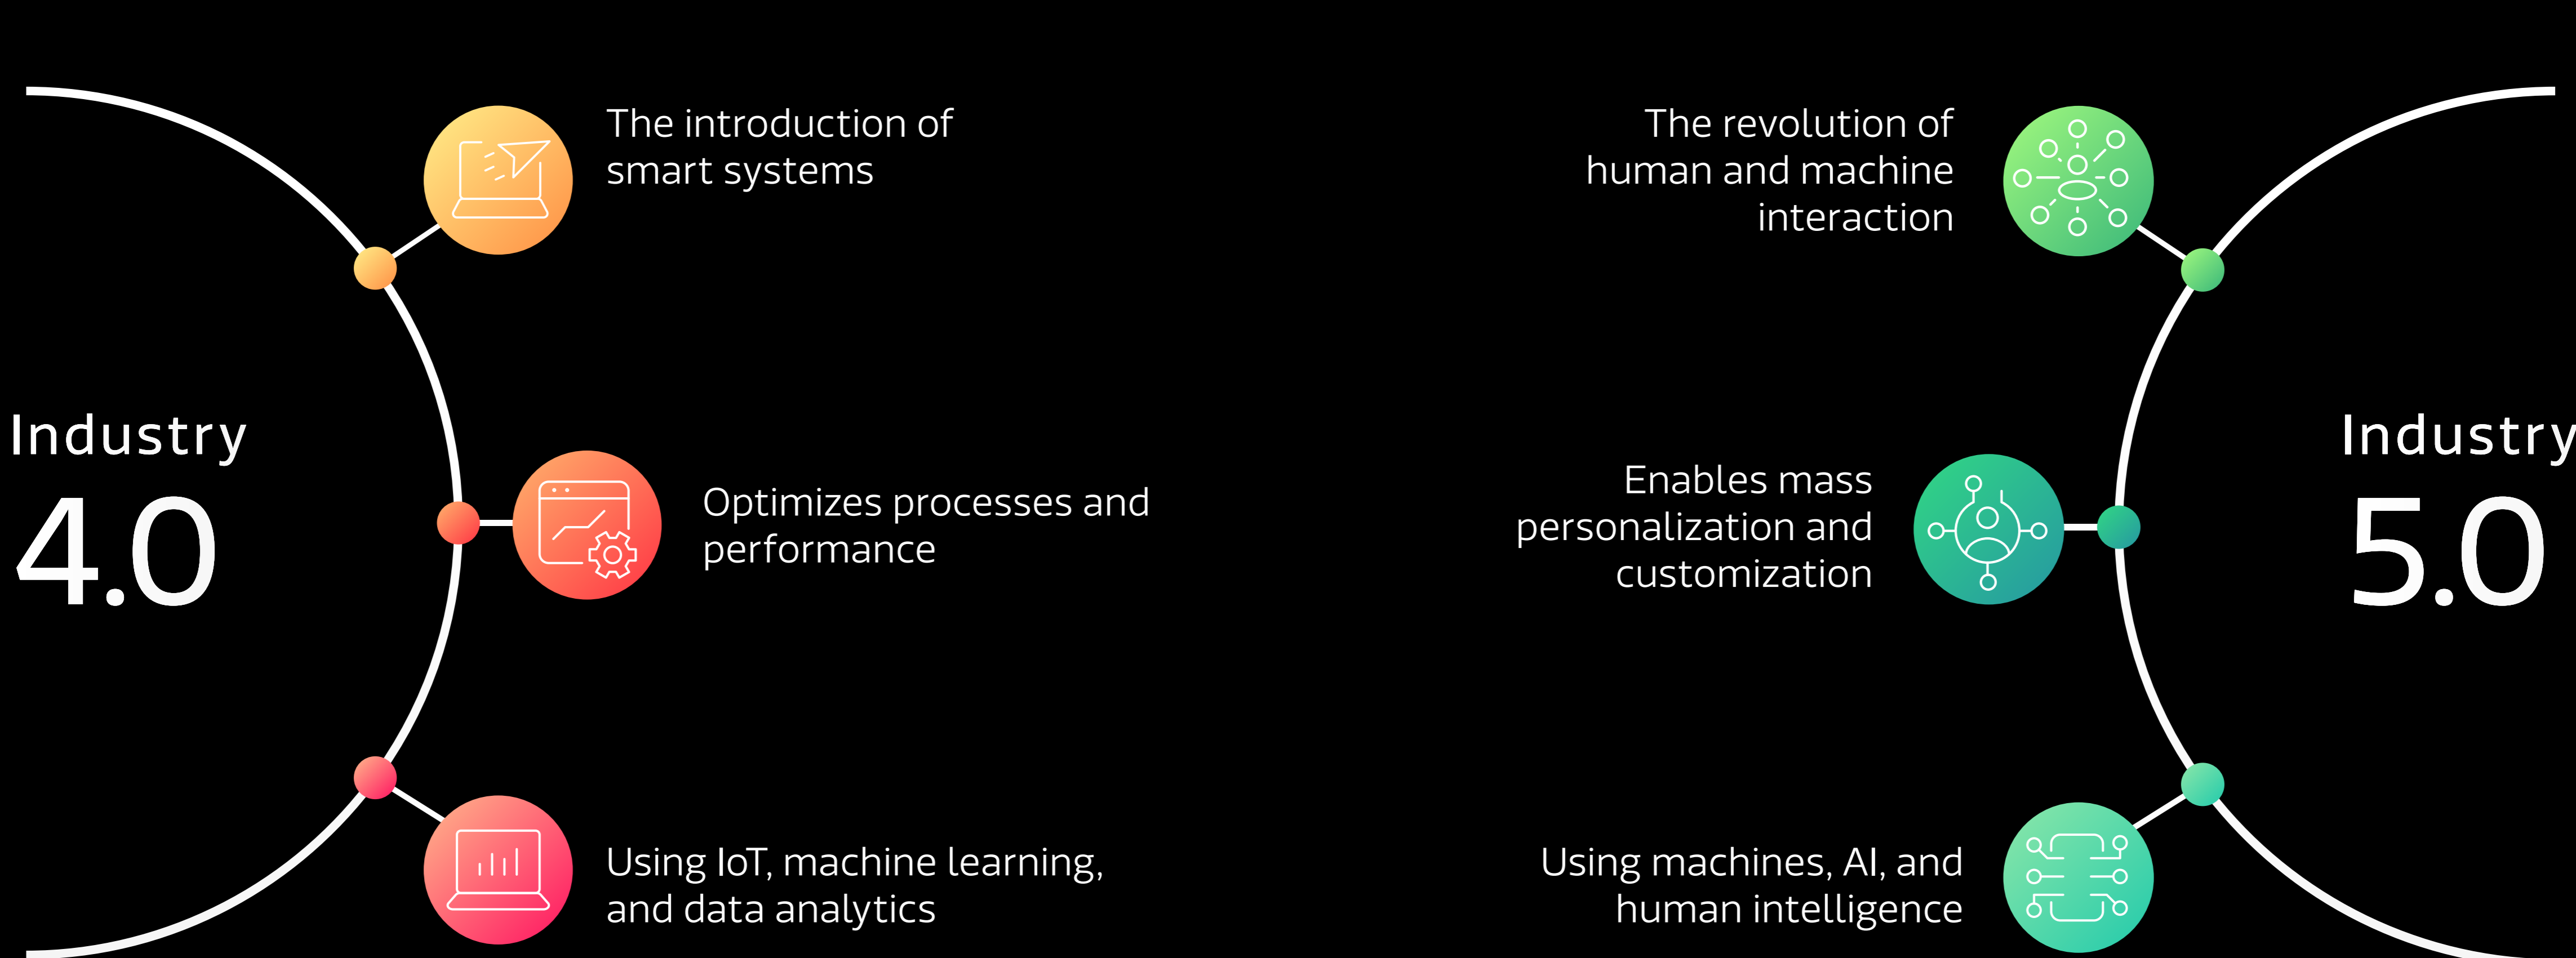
Industry
4.0

The introduction of smart systems

Optimizes processes and performance

Using IoT, machine learning, and data analytics

The revolution of human and machine interaction

Enables mass personalization and customization

Using machines, AI, and human intelligence

Industry
5.0